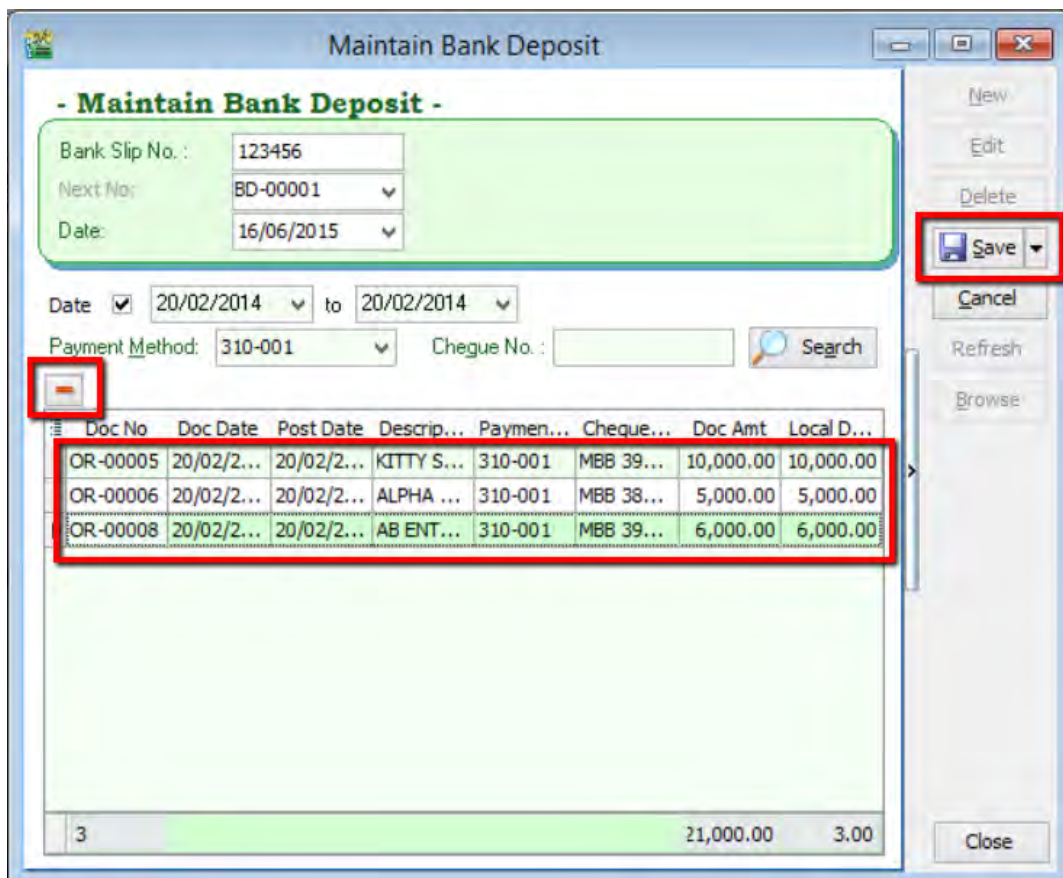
Maintain Bank Deposit

- Maintain Bank Deposit -

Bank Slip No. : 123456
Next No: BD-00001
Date: 16/06/2015

Date ☑ 20/02/2014 to 20/02/2014
Payment Method: 310-001 Cheque No. : Search

-

| Doc No | Doc Date | Post Date | Descrip... | Paymen... | Cheque... | Doc Amt | Local D... |
|---|---|---|---|---|---|---|---|
| OR-00005 | 20/02/2... | 20/02/2... | KITTY S... | 310-001 | MBB 39... | 10,000.00 | 10,000.00 |
| OR-00006 | 20/02/2... | 20/02/2... | ALPHA ... | 310-001 | MBB 38... | 5,000.00 | 5,000.00 |
| OR-00008 | 20/02/2... | 20/02/2... | AB ENT... | 310-001 | MBB 39... | 6,000.00 | 6,000.00 |

3 21,000.00 3.00

New
Edit
Delete
Save
Cancel
Refresh
Browse
Close